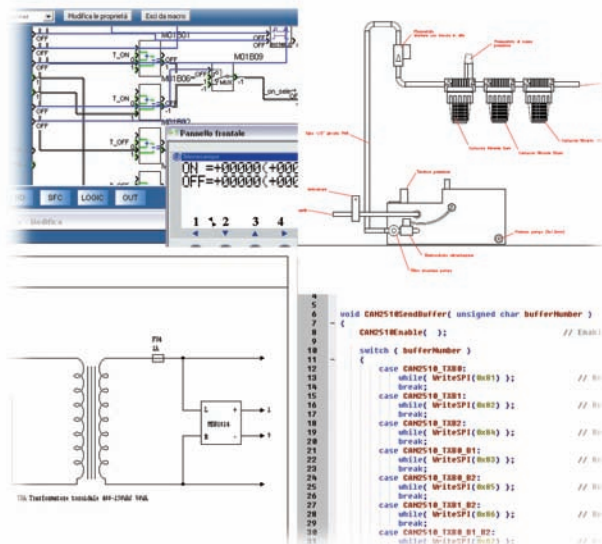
Modifica le proprietà
Esci da macro
M01801
OFF
T_ON
M01809
M01806
T_ON
on_selec
T_OFF
OFF
Pannello frontale
ON =+00000(+000
OFF=+00000(+000
1 2 3 4
SFC
LOGIC
OUT
Modifica

FU4
1A
L
N
MBR414
TA Trasformatore toroidale

4
5
6 void CAN2510SendBuffer( unsigned char bufferNumber )
7 {
8 CAN2510Enable( ); // Enabl
9
10 switch ( bufferNumber )
11 {
12 case CAN2510_TXB0:
13 while( WriteSPI(0x81) );
14 break;
15 case CAN2510_TXB1:
16 while( WriteSPI(0x82) );
17 break;
18 case CAN2510_TXB2:
19 while( WriteSPI(0x84) );
20 break;
21 case CAN2510_TXB0_B1:
22 while( WriteSPI(0x83) );
23 break;
24 case CAN2510_TXB0_B2:
25 while( WriteSPI(0x85) );
26 break;
27 case CAN2510_TXB1_B2:
28 while( WriteSPI(0x86) );
29 break;
30 case CAN2510_TXB0_B1_B2:
31 while( WriteSPI([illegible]) );